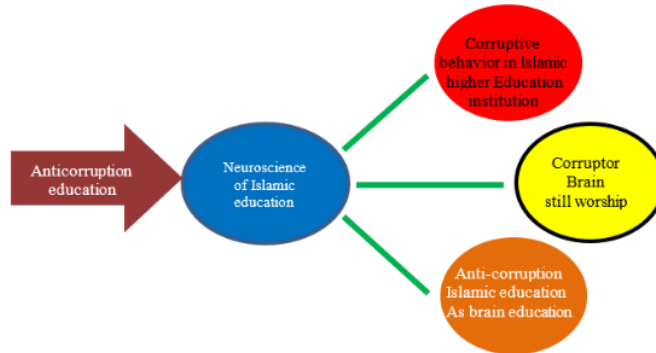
Anticorruption education

Neuroscience of Islamic education

Corruptive behavior in Islamic higher Education institution

Corruptor Brain still worship

Anti-corruption Islamic education As brain education